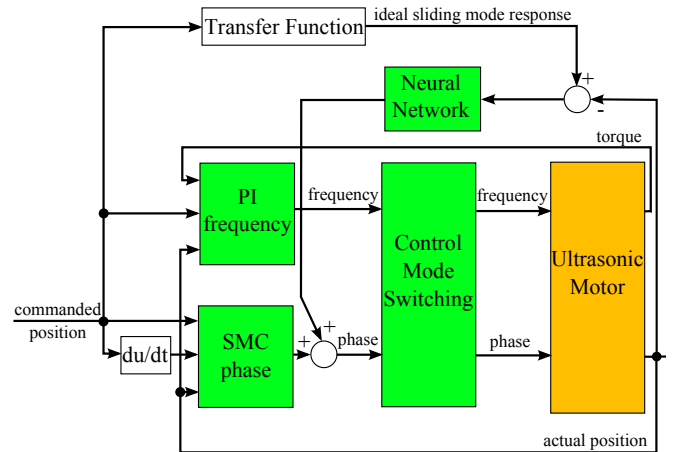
Transfer Function

ideal sliding mode response

+

-

Neural Network

torque

PI frequency

frequency

Control Mode Switching

frequency

Ultrasonic Motor

commanded position

du/dt

SMC phase

+

+

phase

phase

actual position